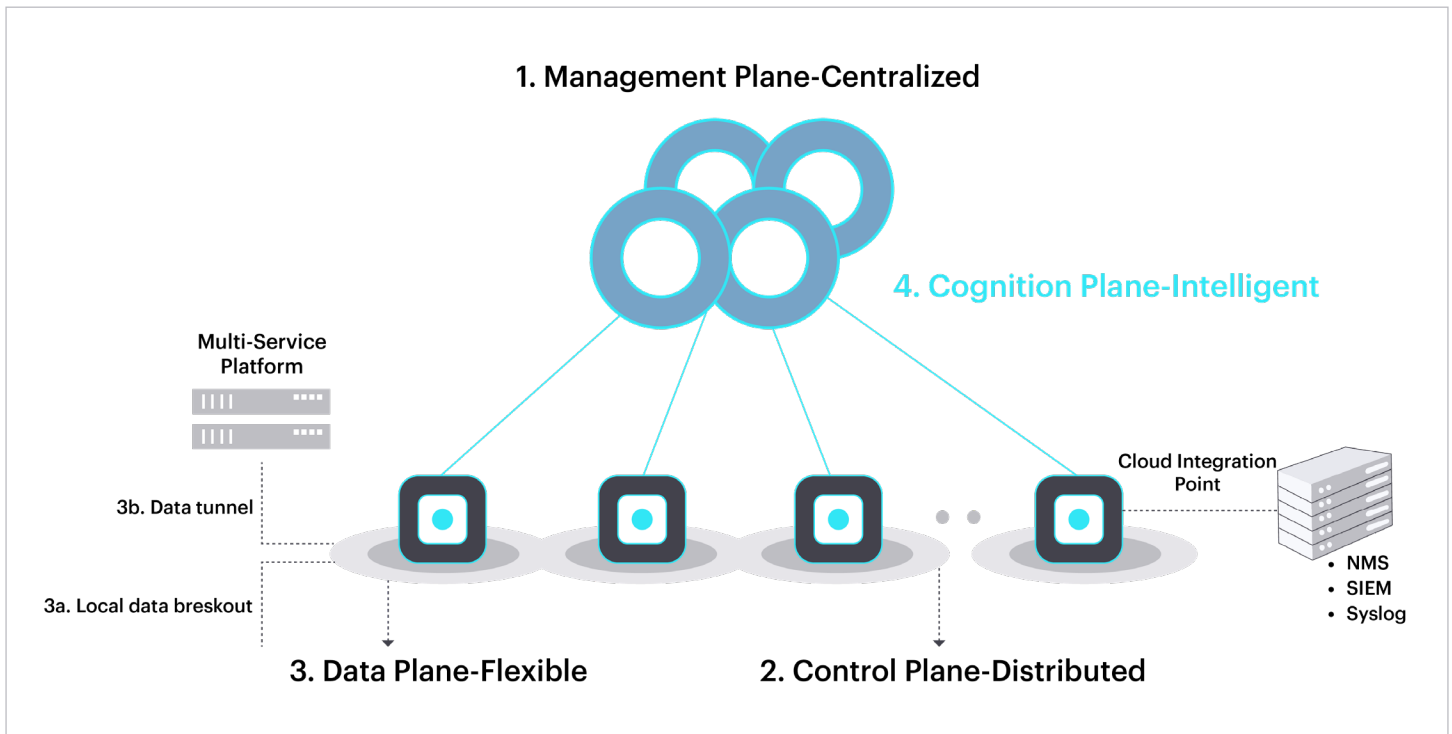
1. Management Plane-Centralized

4. Cognition Plane-Intelligent

Multi-Service Platform

3b. Data tunnel

3a. Local data breskout

Cloud Integration Point

• NMS
• SIEM
• Syslog

3. Data Plane-Flexible

2. Control Plane-Distributed